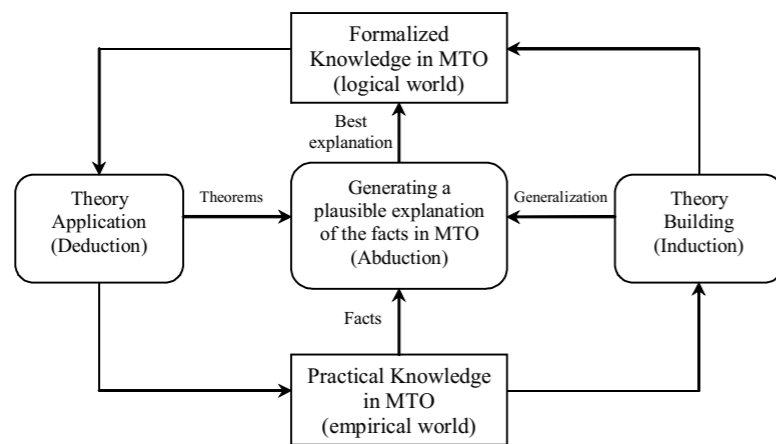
Formalized Knowledge in MTO (logical world)

Best explanation

Theory Application (Deduction)

Theorems

Generating a plausible explanation of the facts in MTO (Abduction)

Generalization

Theory Building (Induction)

Facts

Practical Knowledge in MTO (empirical world)